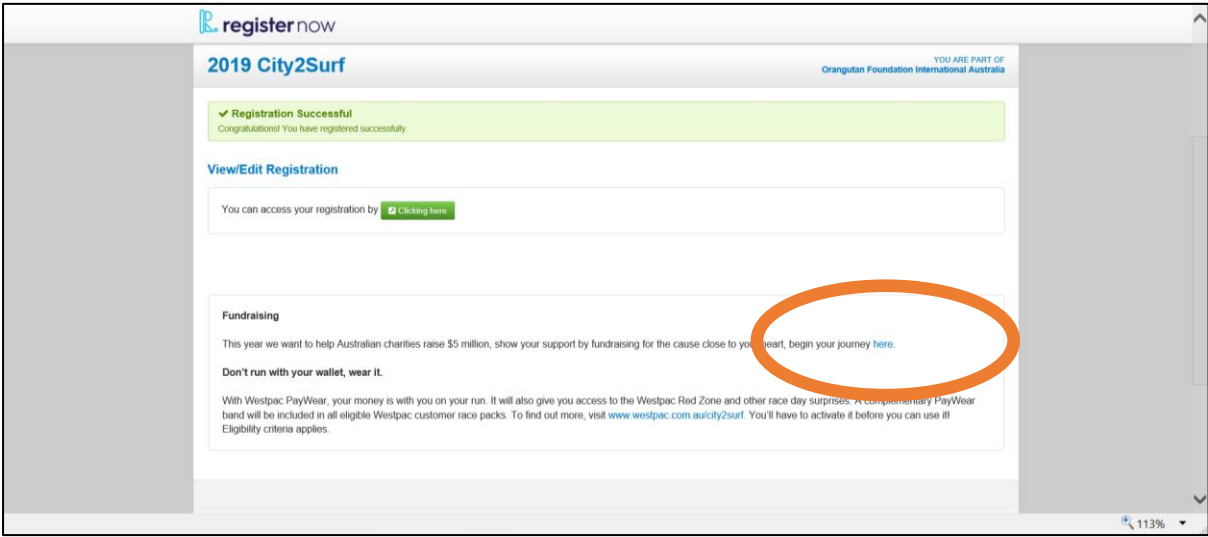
registernow

2019 City2Surf

YOU ARE PART OF
Orangutan Foundation International Australia

✔ Registration Successful
Congratulations! You have registered successfully.

View/Edit Registration

You can access your registration by Clicking here

Fundraising

This year we want to help Australian charities raise $5 million, show your support by fundraising for the cause close to yo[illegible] heart, begin your journey here.

Don't run with your wallet, wear it.

With Westpac PayWear, your money is with you on your run. It will also give you access to the Westpac Red Zone and other race day surprises. A complementary PayWear band will be included in all eligible Westpac customer race packs. To find out more, visit www.westpac.com.au/city2surf. You'll have to activate it before you can use it! Eligibility criteria applies.

113%